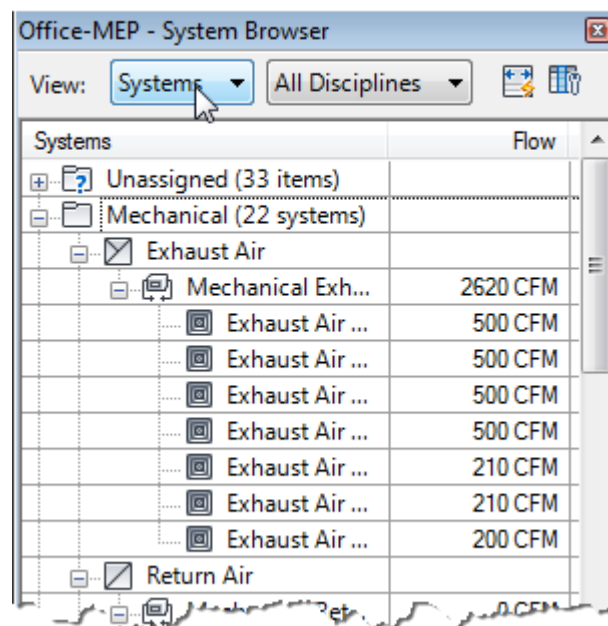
Office-MEP - System Browser

View: Systems ▾ All Disciplines ▾

| Systems | Flow |
|---|---|
| Unassigned (33 items) | |
| Mechanical (22 systems) | |
| Exhaust Air | |
| Mechanical Exh... | 2620 CFM |
| Exhaust Air ... | 500 CFM |
| Exhaust Air ... | 500 CFM |
| Exhaust Air ... | 500 CFM |
| Exhaust Air ... | 500 CFM |
| Exhaust Air ... | 210 CFM |
| Exhaust Air ... | 210 CFM |
| Exhaust Air ... | 200 CFM |
| Return Air | |
| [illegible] | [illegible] |